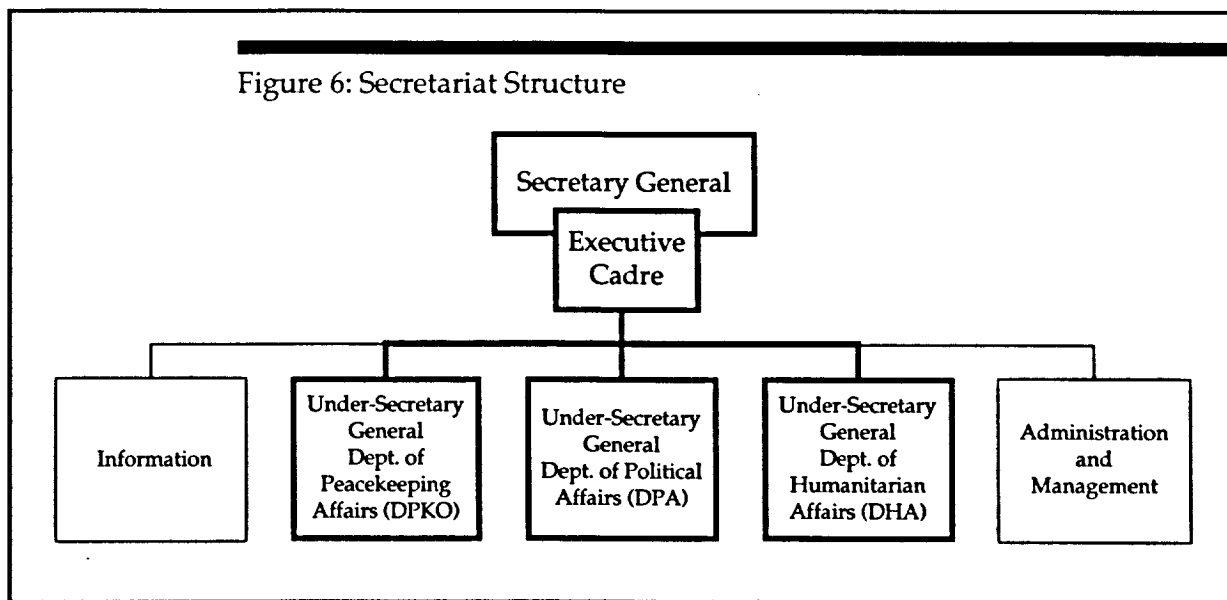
Figure 6: Secretariat Structure

Secretary General

Executive Cadre

Information

Under-Secretary General Dept. of Peacekeeping Affairs (DPKO)

Under-Secretary General Dept. of Political Affairs (DPA)

Under-Secretary General Dept. of Humanitarian Affairs (DHA)

Administration and Management